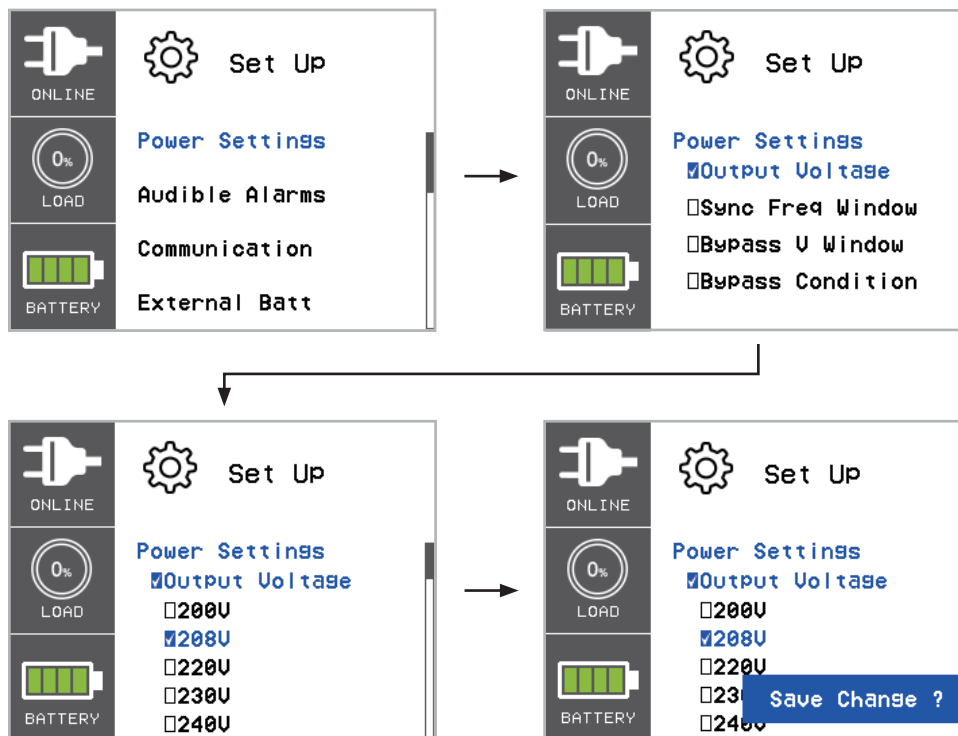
ONLINE
0%
LOAD
BATTERY
Set Up
Power Settings
Audible Alarms
Communication
External Batt

ONLINE
0%
LOAD
BATTERY
Set Up
Power Settings
☑Output Voltage
☐Sync Freq Window
☐Bypass V Window
☐Bypass Condition

ONLINE
0%
LOAD
BATTERY
Set Up
Power Settings
☑Output Voltage
☐200V
☑208V
☐220V
☐230V
☐240V

ONLINE
0%
LOAD
BATTERY
Set Up
Power Settings
☑Output Voltage
☐200V
☑208V
☐220V
☐23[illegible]
☐24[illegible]
Save Change ?